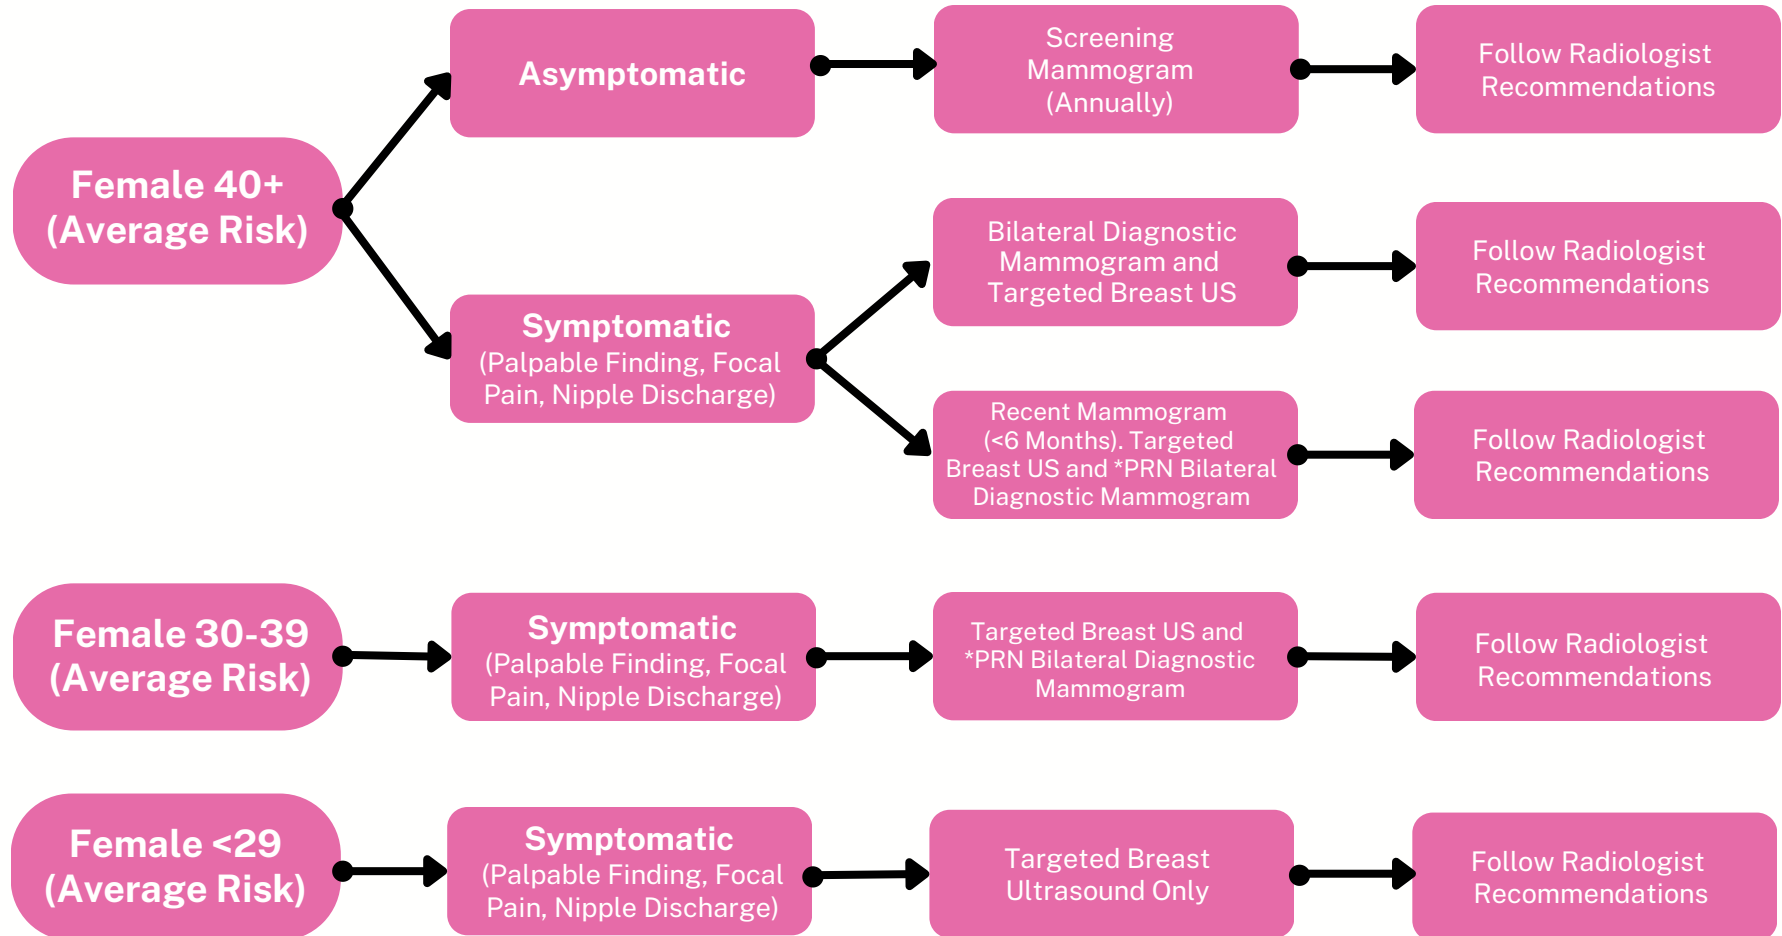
Female 40+ (Average Risk)

Asymptomatic

Screening Mammogram (Annually)

Follow Radiologist Recommendations

Symptomatic (Palpable Finding, Focal Pain, Nipple Discharge)

Bilateral Diagnostic Mammogram and Targeted Breast US

Follow Radiologist Recommendations

Recent Mammogram (<6 Months). Targeted Breast US and *PRN Bilateral Diagnostic Mammogram

Follow Radiologist Recommendations

Female 30-39 (Average Risk)

Symptomatic (Palpable Finding, Focal Pain, Nipple Discharge)

Targeted Breast US and *PRN Bilateral Diagnostic Mammogram

Follow Radiologist Recommendations

Female <29 (Average Risk)

Symptomatic (Palpable Finding, Focal Pain, Nipple Discharge)

Targeted Breast Ultrasound Only

Follow Radiologist Recommendations